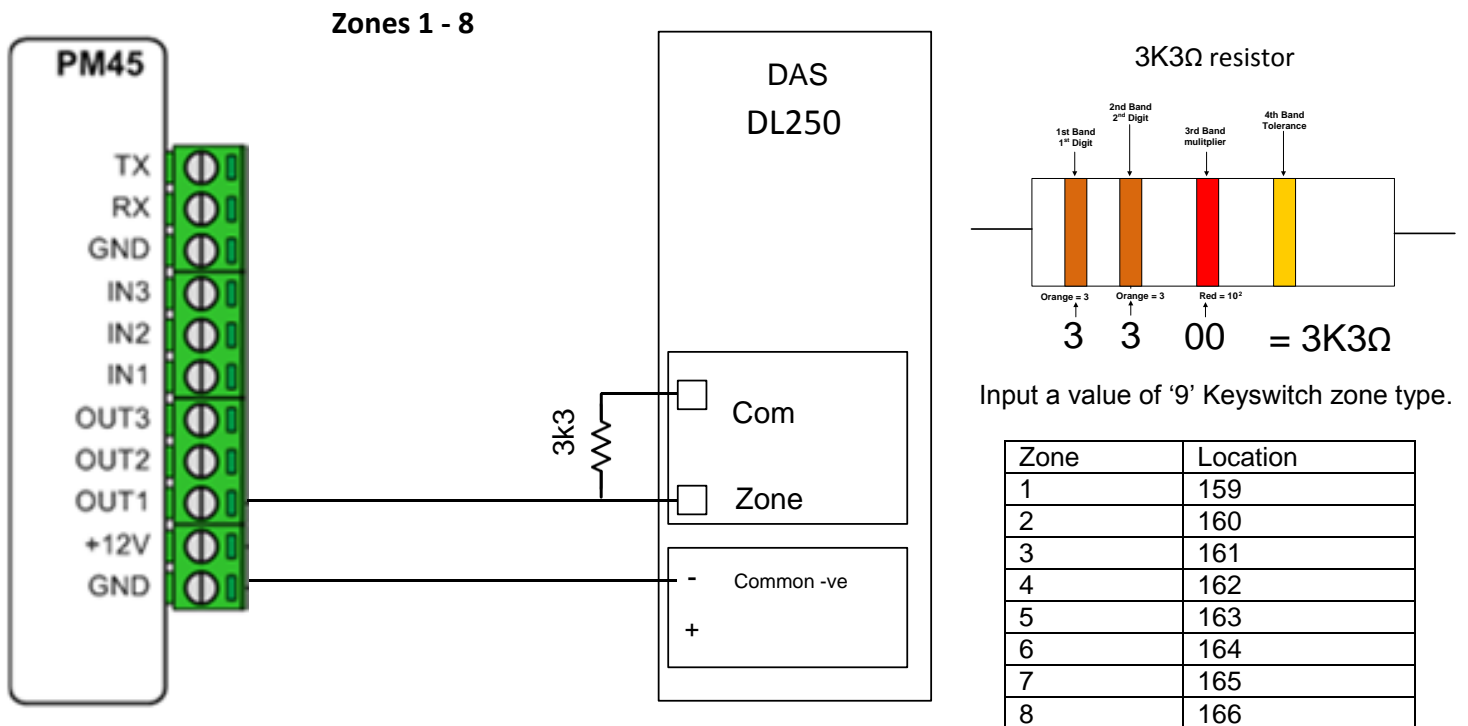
Zones 1 - 8

PM45

TX
RX
GND
IN3
IN2
IN1
OUT3
OUT2
OUT1
+12V
GND

3k3

DAS
DL250

Com
Zone

- Common -ve
+

3K3Ω resistor

1st Band $1^{st}$ Digit
2nd Band $2^{nd}$ Digit
3rd Band mulitplier
4th Band Tolerance

Orange = 3
Orange = 3
Red = $10^2$

3 3 00 = 3K3Ω

Input a value of '9' Keyswitch zone type.

| Zone | Location |
|---|---|
| 1 | 159 |
| 2 | 160 |
| 3 | 161 |
| 4 | 162 |
| 5 | 163 |
| 6 | 164 |
| 7 | 165 |
| 8 | 166 |